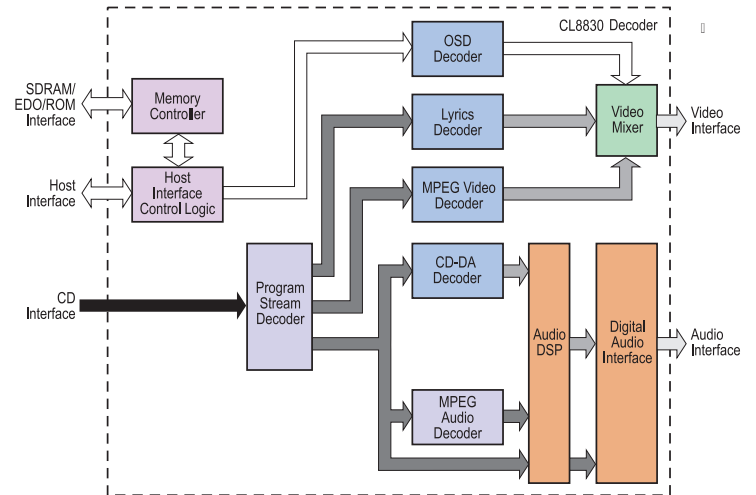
CL8830 Decoder

SDRAM/ EDO/ROM Interface

Memory Controller

Host Interface

Host Interface Control Logic

OSD Decoder

Lyrics Decoder

MPEG Video Decoder

Video Mixer

Video Interface

CD Interface

Program Stream Decoder

CD-DA Decoder

MPEG Audio Decoder

Audio DSP

Digital Audio Interface

Audio Interface